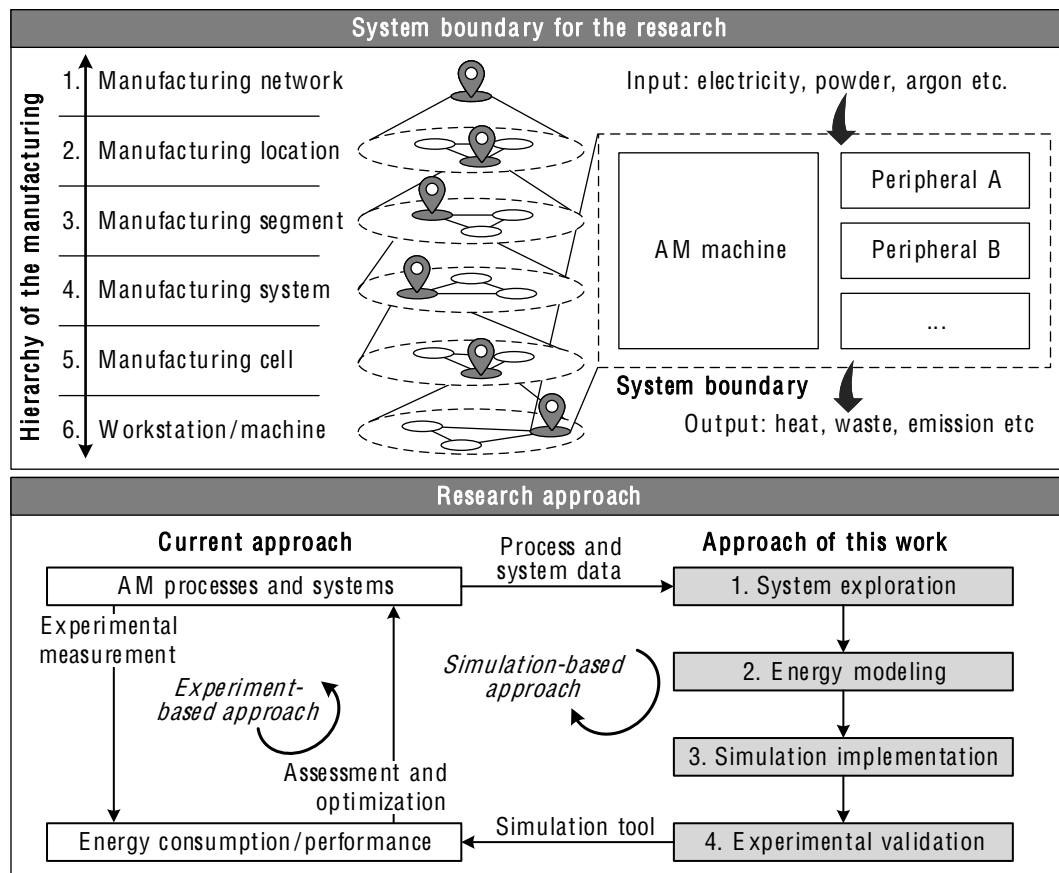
System boundary for the research

Hierarchy of the manufacturing

1. Manufacturing network
2. Manufacturing location
3. Manufacturing segment
4. Manufacturing system
5. Manufacturing cell
6. Workstation/machine

Input: electricity, powder, argon etc.

AM machine

Peripheral A

Peripheral B

...

System boundary

Output: heat, waste, emission etc

Research approach

Current approach

AM processes and systems

Experimental measurement

Experiment-based approach

Assessment and optimization

Energy consumption/performance

Process and system data

Simulation-based approach

Simulation tool

Approach of this work

1. System exploration

2. Energy modeling

3. Simulation implementation

4. Experimental validation